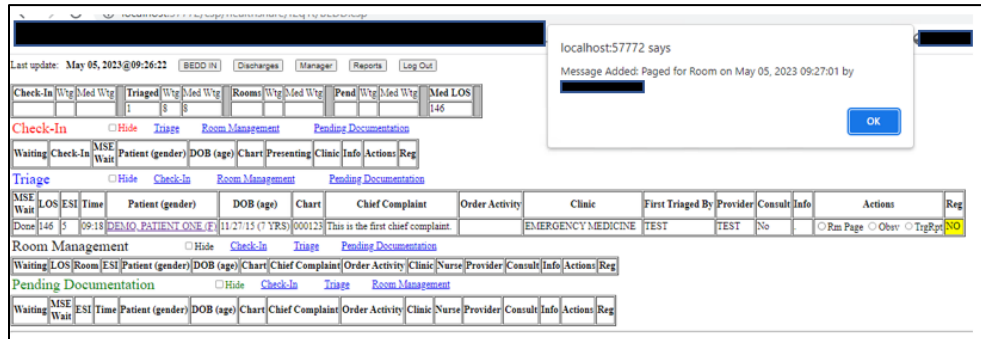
localhost:57772/csp/healthshare/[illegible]/BEDD.csp

Last update: May 05, 2023@09:26:22 BEDD IN Discharges Manager Reports Log Out

| Check-In | Wtg | Med Wtg | Triaged | Wtg | Med Wtg | Rooms | Wtg | Med Wtg | Pend | Wtg | Med Wtg | Med LOS |
|---|---|---|---|---|---|---|---|---|---|---|---|---|
| | | | 1 | 8 | 8 | | | | | | | 146 |

Check-In Hide Triage Room Management Pending Documentation

| Waiting | Check-In | MSE Wait | Patient (gender) | DOB (age) | Chart | Presenting | Clinic | Info | Actions | Reg |
|---|---|---|---|---|---|---|---|---|---|---|

Triage Hide Check-In Room Management Pending Documentation

| MSE Wait | LOS | ESI | Time | Patient (gender) | DOB (age) | Chart | Chief Complaint | Order Activity | Clinic | First Triaged By | Provider | Consult | Info | Actions | Reg |
|---|---|---|---|---|---|---|---|---|---|---|---|---|---|---|---|
| Done | 146 | 5 | 09:18 | DEMO, PATIENT ONE (F) | 11/27/15 (7 YRS) | 000123 | This is the first chief complaint. | | EMERGENCY MEDICINE | TEST | TEST | No | | Rm Page Obsv TrgRpt | NO |

Room Management Hide Check-In Triage Pending Documentation

| Waiting | LOS | Room | ESI | Patient (gender) | DOB (age) | Chart | Chief Complaint | Order Activity | Clinic | Nurse | Provider | Consult | Info | Actions | Reg |
|---|---|---|---|---|---|---|---|---|---|---|---|---|---|---|---|

Pending Documentation Hide Check-In Triage Room Management

| Waiting | MSE Wait | ESI | Time | Patient (gender) | DOB (age) | Chart | Chief Complaint | Order Activity | Clinic | Nurse | Provider | Consult | Info | Actions | Reg |
|---|---|---|---|---|---|---|---|---|---|---|---|---|---|---|---|

localhost:57772 says

Message Added: Paged for Room on May 05, 2023 09:27:01 by

OK